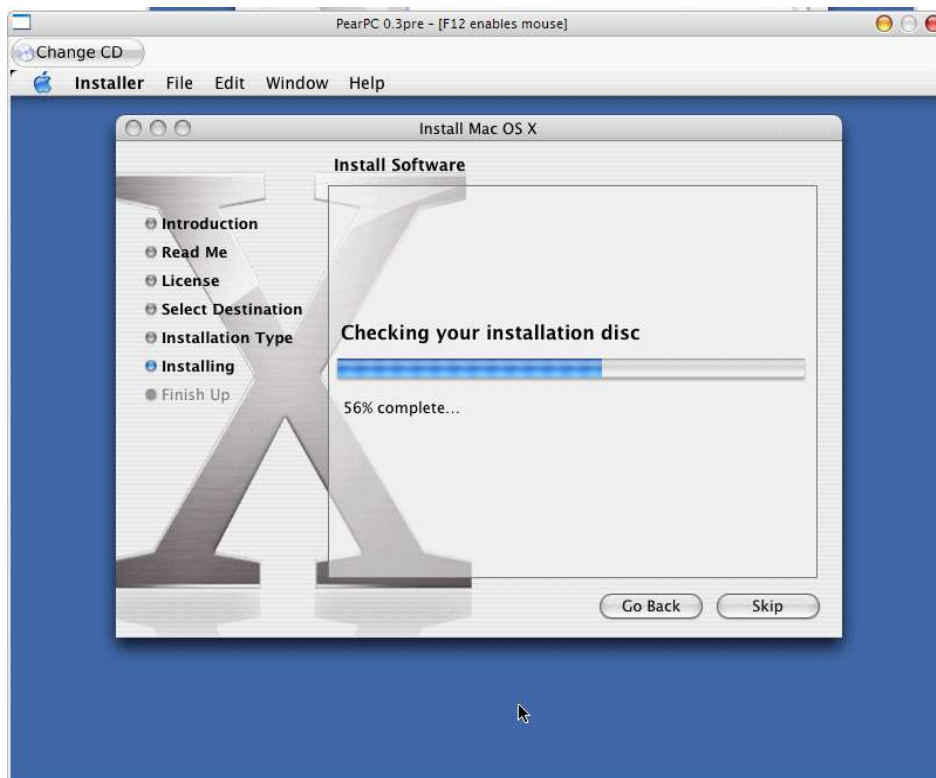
PearPC 0.3pre - [F12 enables mouse]

Change CD

Installer File Edit Window Help

Install Mac OS X

Install Software

Introduction
Read Me
License
Select Destination
Installation Type
Installing
Finish Up

Checking your installation disc

56% complete...

Go Back
Skip